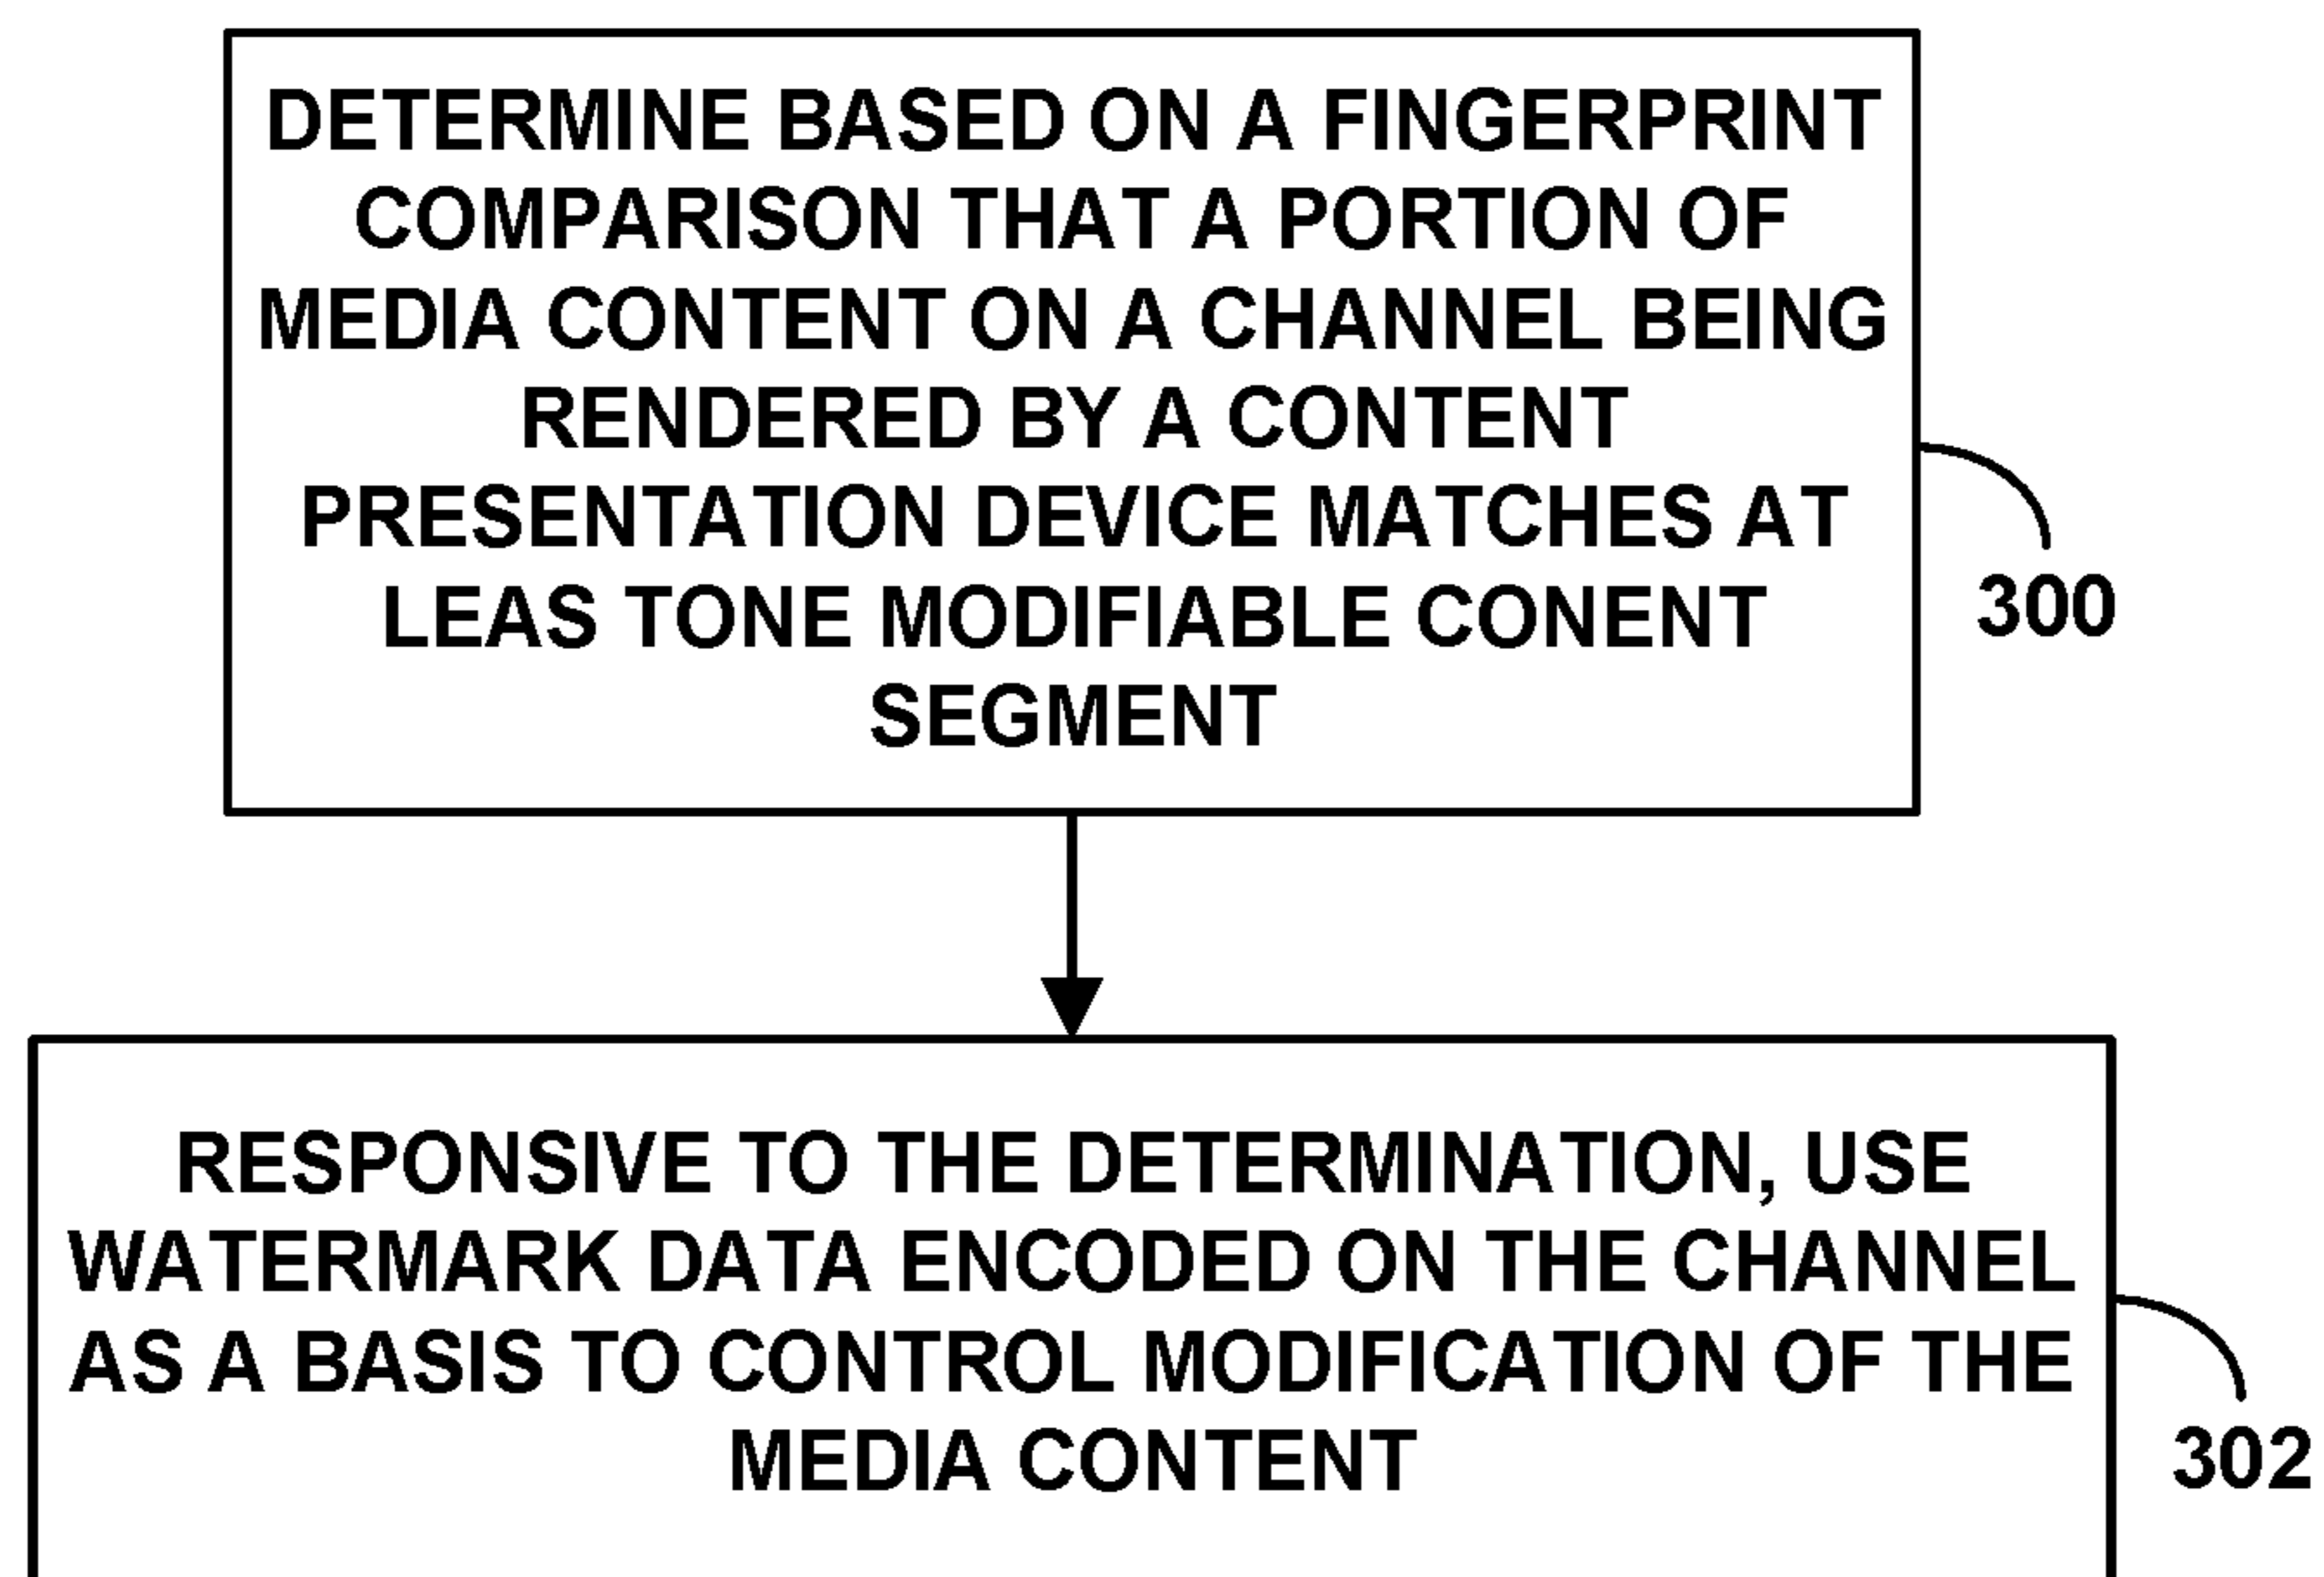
DETERMINE BASED ON A FINGERPRINT COMPARISON THAT A PORTION OF MEDIA CONTENT ON A CHANNEL BEING RENDERED BY A CONTENT PRESENTATION DEVICE MATCHES AT LEAS TONE MODIFIABLE CONENT SEGMENT

300

RESPONSIVE TO THE DETERMINATION, USE WATERMARK DATA ENCODED ON THE CHANNEL AS A BASIS TO CONTROL MODIFICATION OF THE MEDIA CONTENT

302